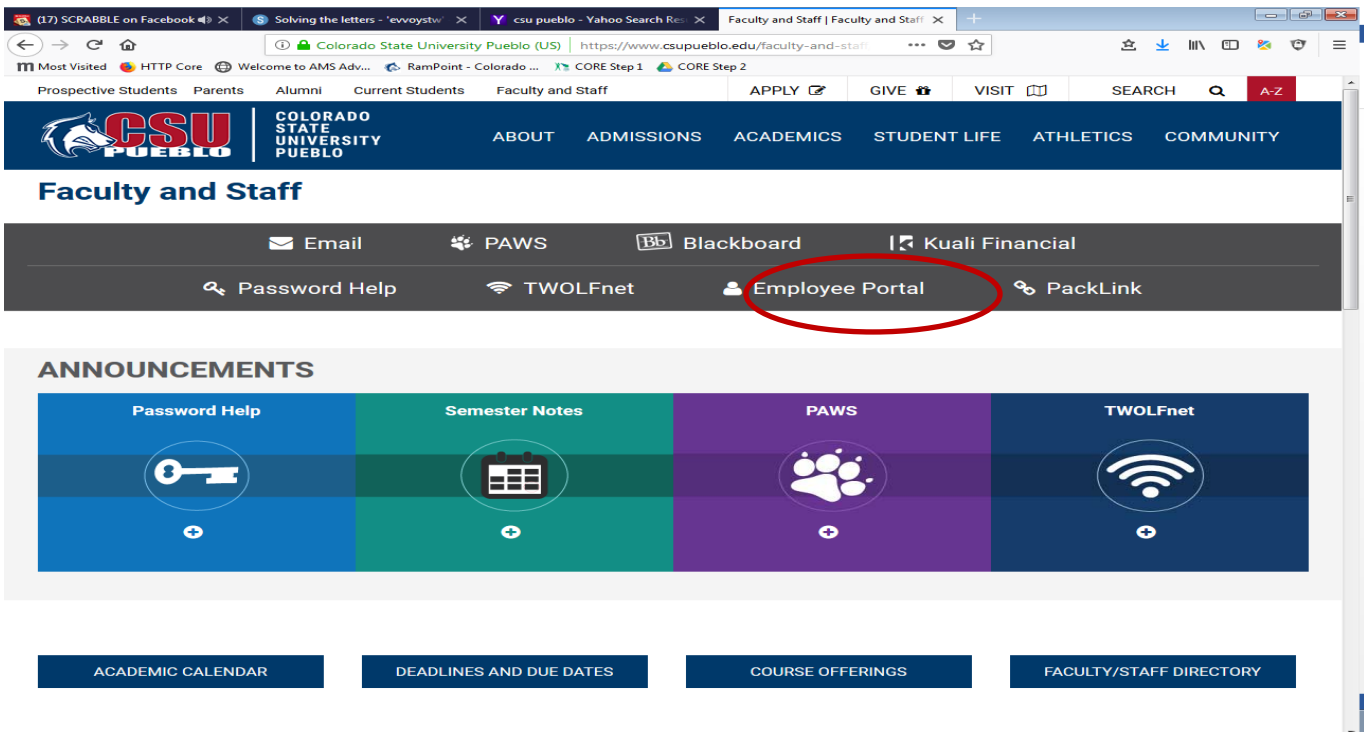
(17) SCRABBLE on Facebook × | Solving the letters - 'evvoystw' × | csu pueblo - Yahoo Search Res × | Faculty and Staff | Faculty and Staff × | +

Colorado State University Pueblo (US) | https://www.csupueblo.edu/faculty-and-staff

Most Visited | HTTP Core | Welcome to AMS Adv... | RamPoint - Colorado ... | CORE Step 1 | CORE Step 2

Prospective Students | Parents | Alumni | Current Students | Faculty and Staff | APPLY | GIVE | VISIT | SEARCH | A-Z

CSU PUEBLO | COLORADO STATE UNIVERSITY PUEBLO | ABOUT | ADMISSIONS | ACADEMICS | STUDENT LIFE | ATHLETICS | COMMUNITY

Faculty and Staff

Email | PAWS | Blackboard | Kuali Financial
Password Help | TWOLFnet | Employee Portal | PackLink

ANNOUNCEMENTS

Password Help | Semester Notes | PAWS | TWOLFnet

ACADEMIC CALENDAR | DEADLINES AND DUE DATES | COURSE OFFERINGS | FACULTY/STAFF DIRECTORY